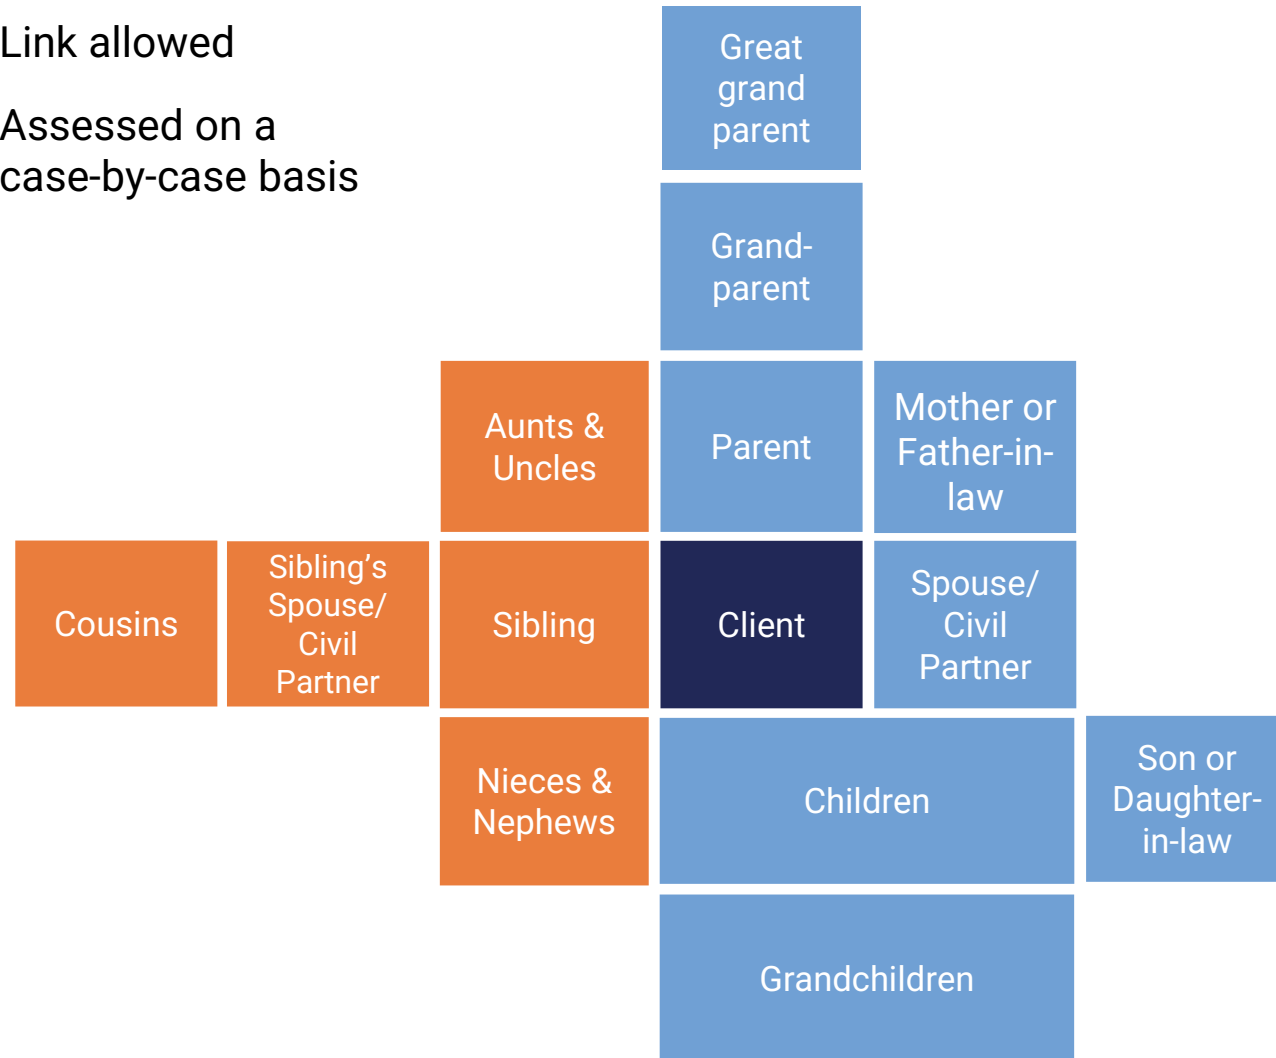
Link allowed

Assessed on a case-by-case basis

Great grand parent

Grand-parent

Aunts & Uncles

Parent

Mother or Father-in-law

Cousins

Sibling's Spouse/ Civil Partner

Sibling

Client

Spouse/ Civil Partner

Nieces & Nephews

Children

Son or Daughter-in-law

Grandchildren